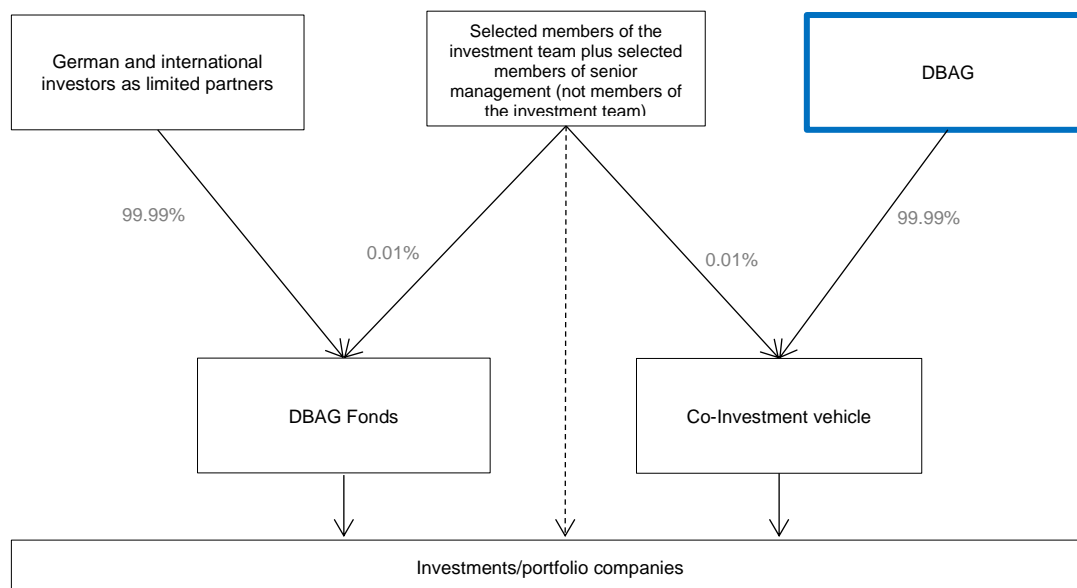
German and international investors as limited partners

Selected members of the investment team plus selected members of senior management (not members of the investment team)

DBAG

99.99%

0.01%

0.01%

99.99%

DBAG Fonds

Co-Investment vehicle

Investments/portfolio companies